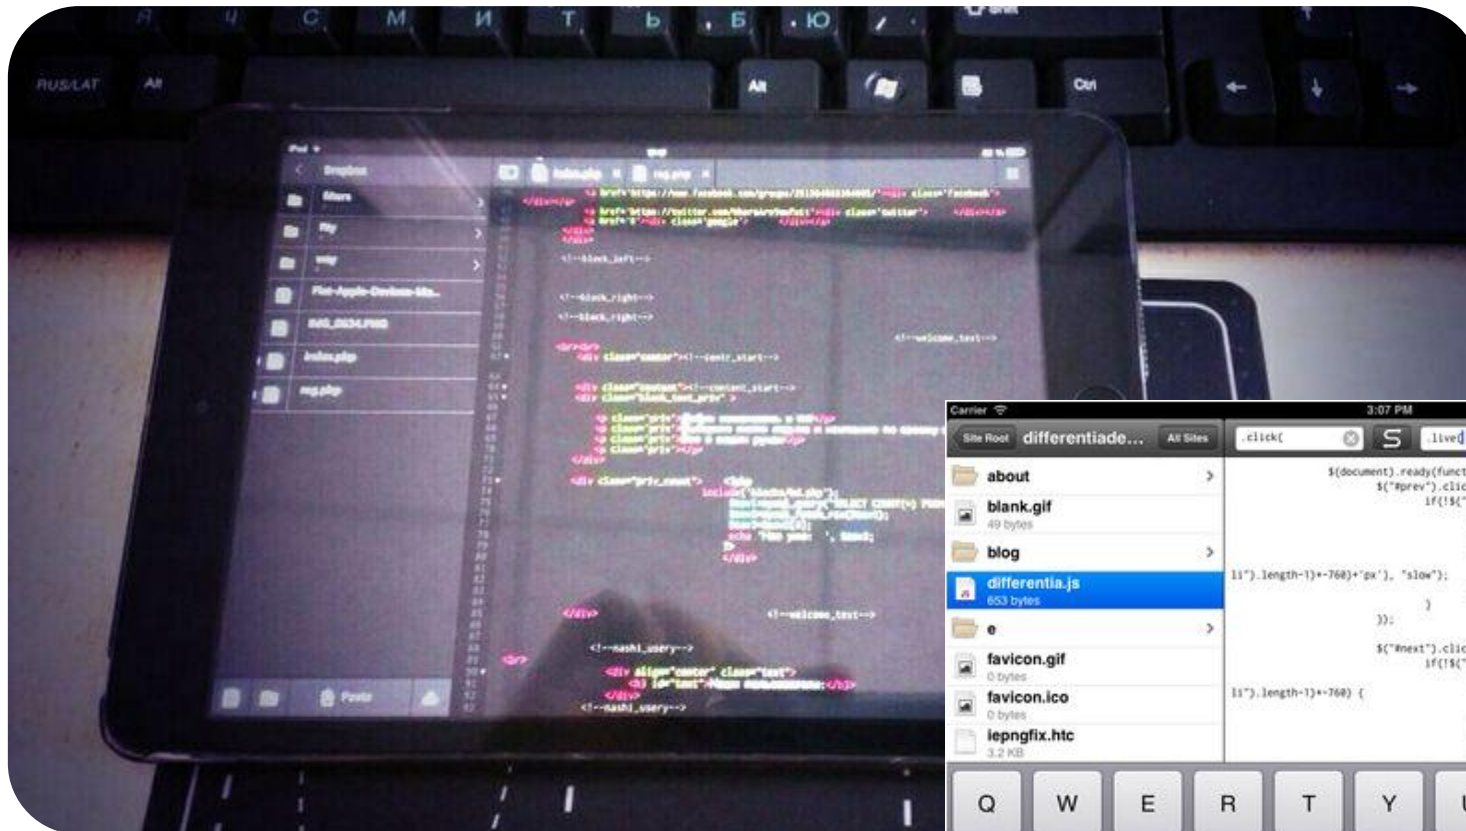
Я Ч С М И Т Ь , Б . Ю

RUS/LAT Alt Alt Ctrl

Dropbox

Share

Play

wap

Flat-Apple-Devices-Mo...

IMG_0634.PNG

index.php

reg.php

index.php

reg.php

<!--block_left-->

<!--block_right-->

<!--block_right-->

<!--welcome_text-->

<!--centr_start-->

<!--content_start-->

<!--welcome_text-->

<!--nashi_usery-->

<!--nashi_usery-->

Paste

Carrier

3:07 PM

Site Root

differentiade...

All Sites

.click(

.live

about

blank.gif

49 bytes

blog

differentia.js

653 bytes

e

favicon.gif

0 bytes

favicon.ico

0 bytes

iepngfix.htc

3.2 KB

$(document).ready(funct

$("#prev").clic

if(!$("

li").length-1)*-760)+'px'), "slow");

}

});

$("#next").clic

if(!$("

li").length-1)*-760) {

Q W E R T Y